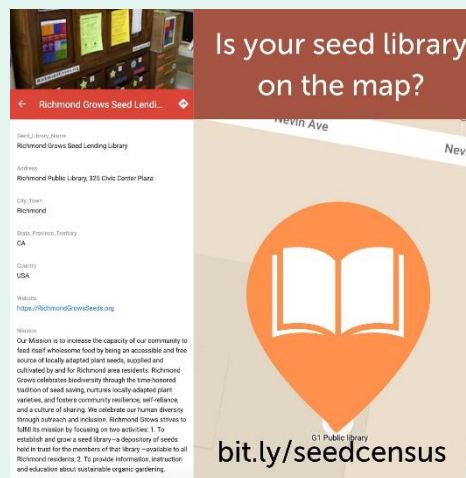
Is your seed library on the map?

Richmond Grows Seed Lendi...

Seed_Library_Name
Richmond Grows Seed Lending Library

Address
Richmond Public Library, 325 Civic Center Plaza

City_Town
Richmond

State_Province_Territory
CA

Country
USA

Website
https://RichmondGrowsSeeds.org

Mission
Our Mission is to increase the capacity of our community to feed itself wholesome food by being an accessible and free source of locally adapted plant seeds, supplied and cultivated by and for Richmond area residents. Richmond Grows celebrates biodiversity through the time-honored tradition of seed saving, nurtures locally-adapted plant varieties, and fosters community resilience, self-reliance, and a culture of sharing. We celebrate our human diversity through outreach and inclusion. Richmond Grows strives to fulfill its mission by focusing on two activities: 1. To establish and grow a seed library—a depository of seeds held in trust for the members of that library—available to all Richmond residents. 2. To provide information, instruction and education about sustainable organic gardening.

Nevin Ave

Nev

G1 Public library

bit.ly/seedcensus